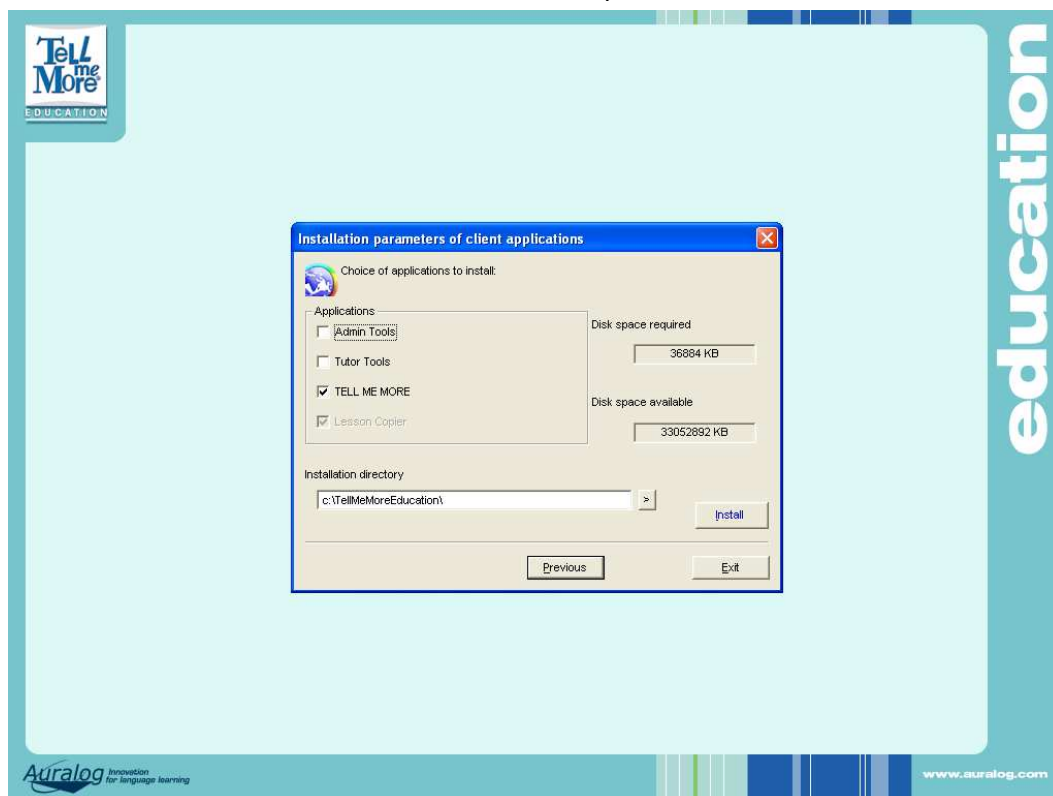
Tell me More
EDUCATION

education

Installation parameters of client applications

Choice of applications to install:

Applications

Admin Tools

Tutor Tools

TELL ME MORE

Lesson Copier

Disk space required

36884 KB

Disk space available

33052892 KB

Installation directory

c:\TellMeMoreEducation\

>

Install

Previous

Exit

Auralog Innovation for language learning

www.auralog.com